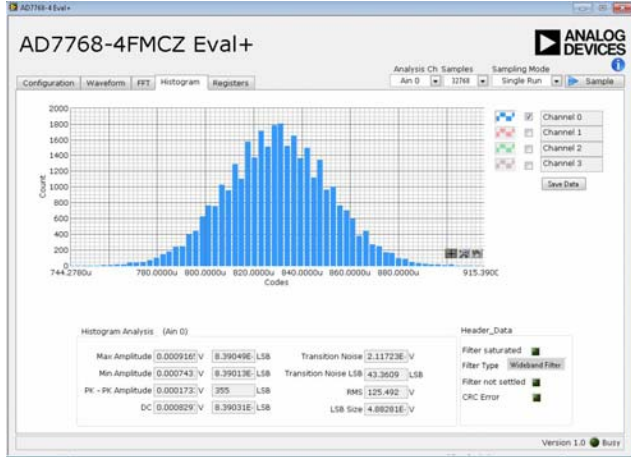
AD7768-4 Eval+

AD7768-4FMCZ Eval+

ANALOG DEVICES

Analysis Ch. Samples Sampling Mode

Ain 0 32768 Single Run Sample

Configuration Waveform FFT Histogram Registers

2000
1800
1600
1400
1200
1000
800
600
400
200
0

Count

744.2780u 780.0000u 800.0000u 820.0000u 840.0000u 860.0000u 880.0000u 915.3900

Codes

Channel 0
Channel 1
Channel 2
Channel 3

Save Data

Histogram Analysis (Ain 0)

Max Amplitude 0.000916 V 8.39049E- LSB
Min Amplitude 0.000743 V 8.39013E- LSB
PK - PK Amplitude 0.000173 V 355 LSB
DC 0.000829 V 8.39031E- LSB

Transition Noise 2.11723E- V
Transition Noise LSB 43.3609 LSB
RMS 125.492 V
LSB Size 4.88281E- V

Header_Data

Filter saturated
Filter Type Wideband Filter
Filter not settled
CRC Error

Version 1.0 Busy